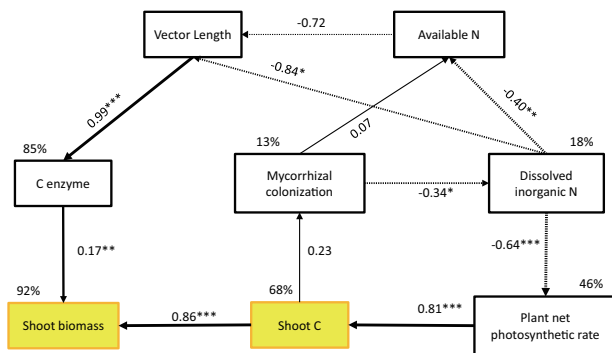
Vector Length

-0.72

Available N

-0.84*

-0.40**

0.99***

85%

13%

0.07

18%

C enzyme

Mycorrhizal colonization

-0.34*

Dissolved inorganic N

0.17**

0.23

-0.64***

92%

68%

46%

Shoot biomass

0.86***

Shoot C

0.81***

Plant net photosynthetic rate